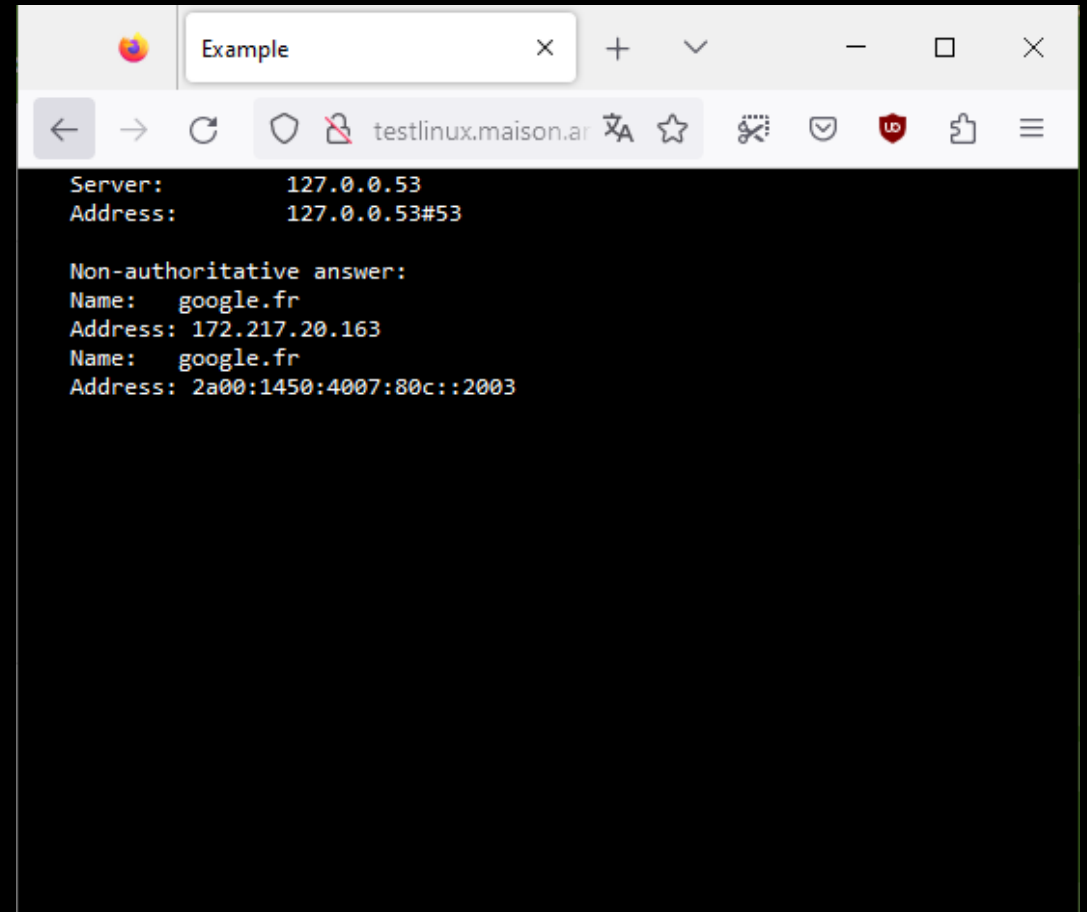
Example

testlinux.maison.ar

Server:         127.0.0.53
Address:        127.0.0.53#53

Non-authoritative answer:
Name:   google.fr
Address: 172.217.20.163
Name:   google.fr
Address: 2a00:1450:4007:80c::2003